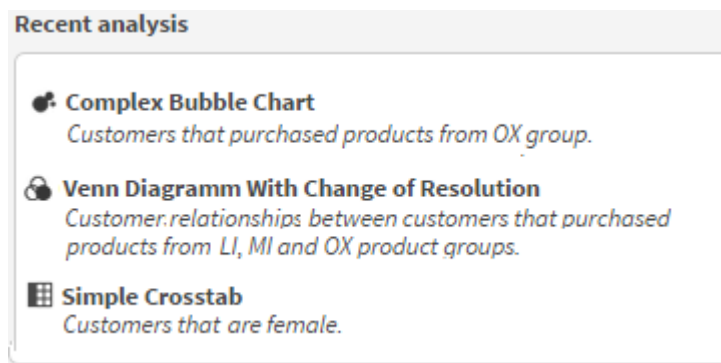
Recent analysis

Complex Bubble Chart
Customers that purchased products from OX group.

Venn Diagramm With Change of Resolution
Customer relationships between customers that purchased products from LI, MI and OX product groups.

Simple Crosstab
Customers that are female.